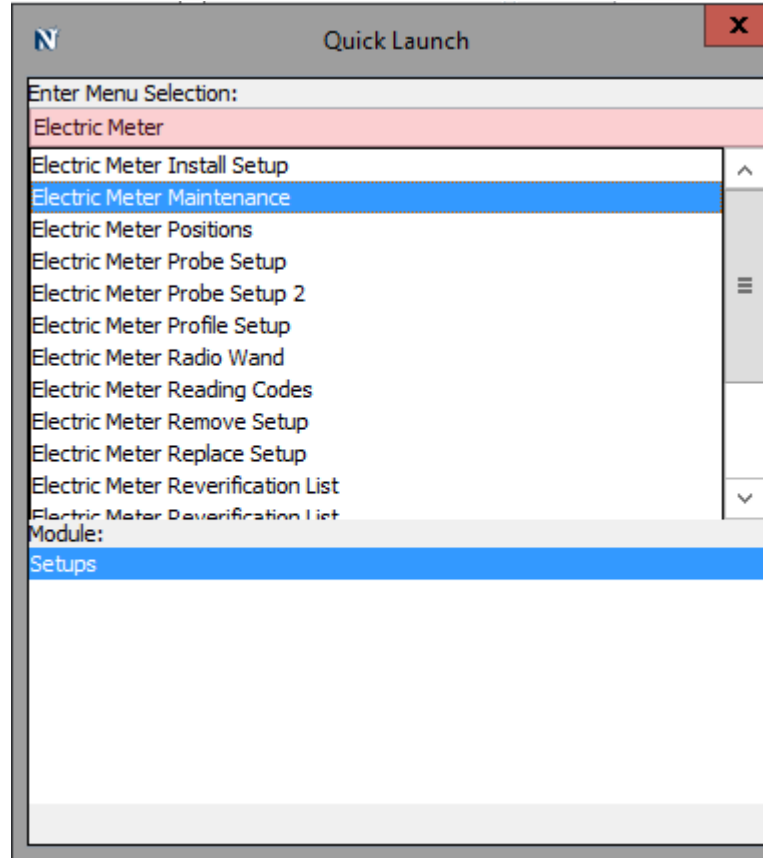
N

Quick Launch

x

Enter Menu Selection:

Electric Meter

Electric Meter Install Setup
Electric Meter Maintenance
Electric Meter Positions
Electric Meter Probe Setup
Electric Meter Probe Setup 2
Electric Meter Profile Setup
Electric Meter Radio Wand
Electric Meter Reading Codes
Electric Meter Remove Setup
Electric Meter Replace Setup
Electric Meter Reverification List
Electric Meter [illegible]

Module:

Setups